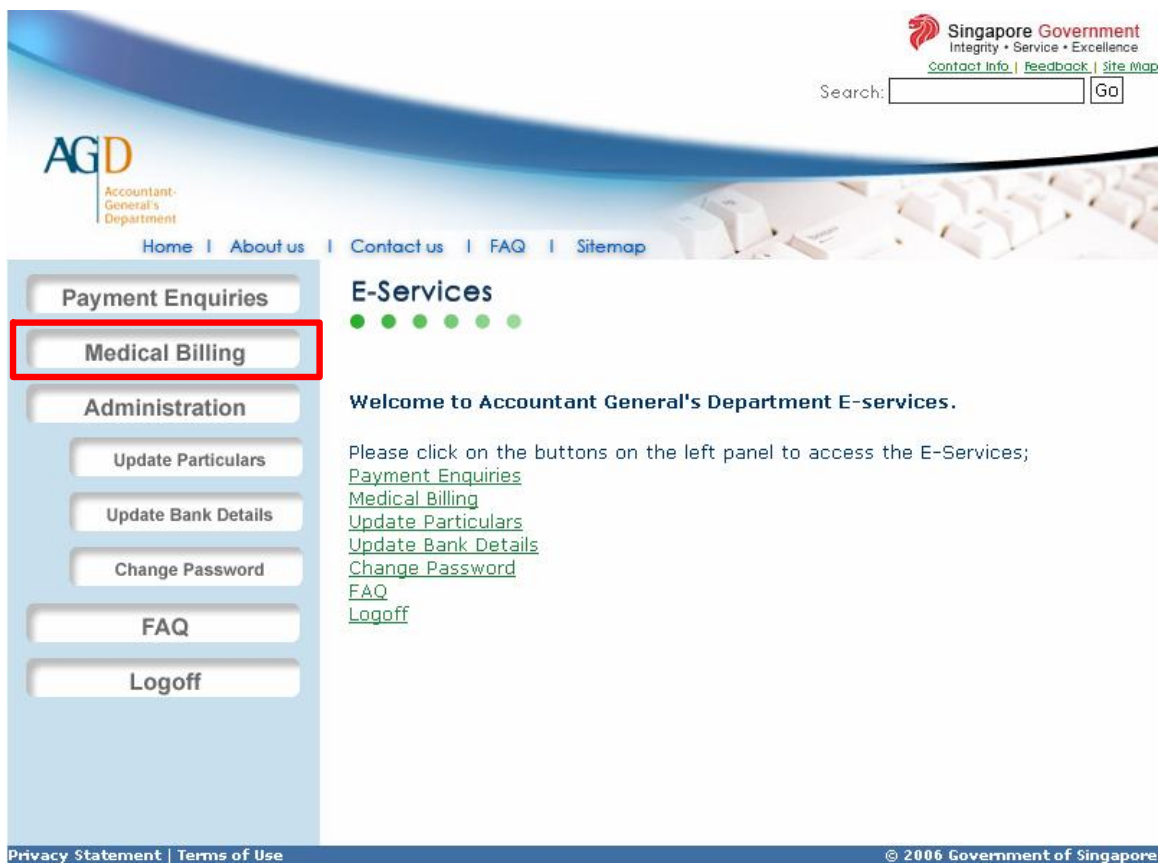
Singapore Government
Integrity • Service • Excellence
Contact Info | Feedback | Site Map

Search: Go

AGD
Accountant-General's Department

Home | About us | Contact us | FAQ | Sitemap

Payment Enquiries
Medical Billing
Administration
Update Particulars
Update Bank Details
Change Password
FAQ
Logoff

E-Services

Welcome to Accountant General's Department E-services.

Please click on the buttons on the left panel to access the E-Services;
Payment Enquiries
Medical Billing
Update Particulars
Update Bank Details
Change Password
FAQ
Logoff

Privacy Statement | Terms of Use

© 2006 Government of Singapore